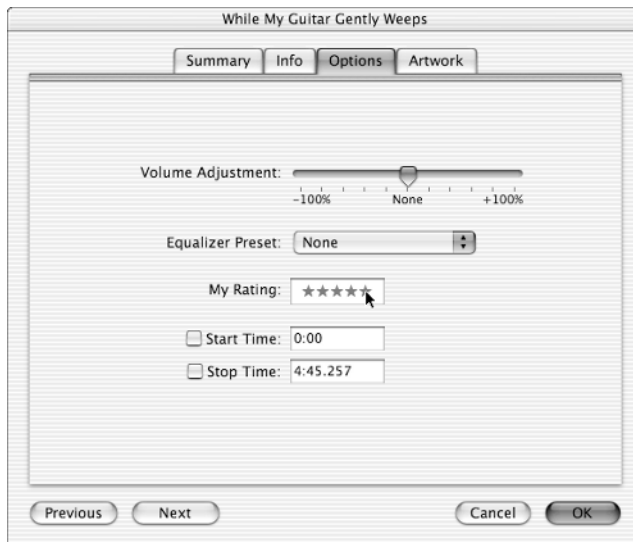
While My Guitar Gently Weeps

Summary Info Options Artwork

Volume Adjustment:
-100% None +100%

Equalizer Preset: None

My Rating: ★★★★★

Start Time: 0:00

Stop Time: 4:45.257

Previous Next Cancel OK